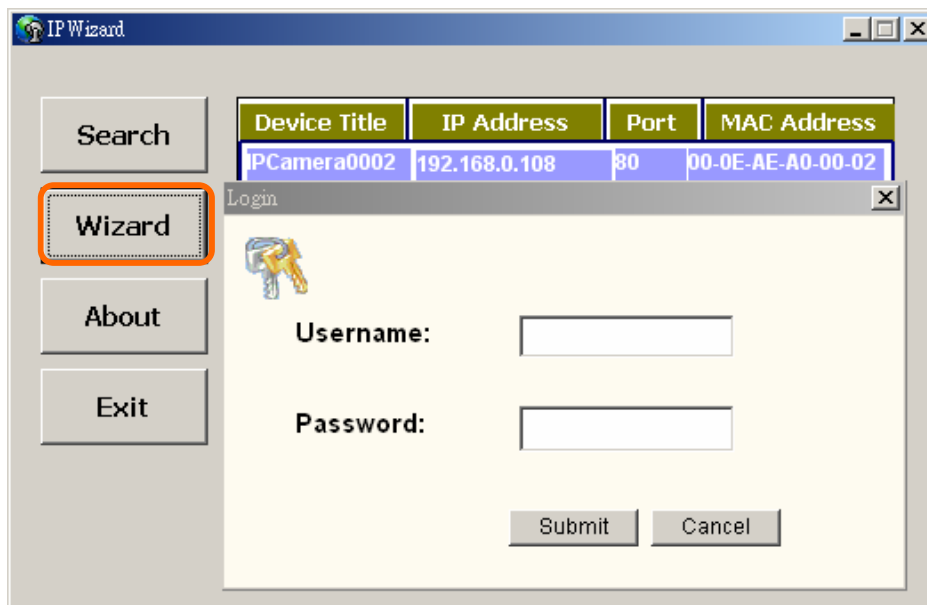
IP Wizard

Search

Wizard

About

Exit

| Device Title | IP Address | Port | MAC Address |
|---|---|---|---|
| IPCamera0002 | 192.168.0.108 | 80 | 00-0E-AE-A0-00-02 |

Login

Username:

Password:

Submit Cancel